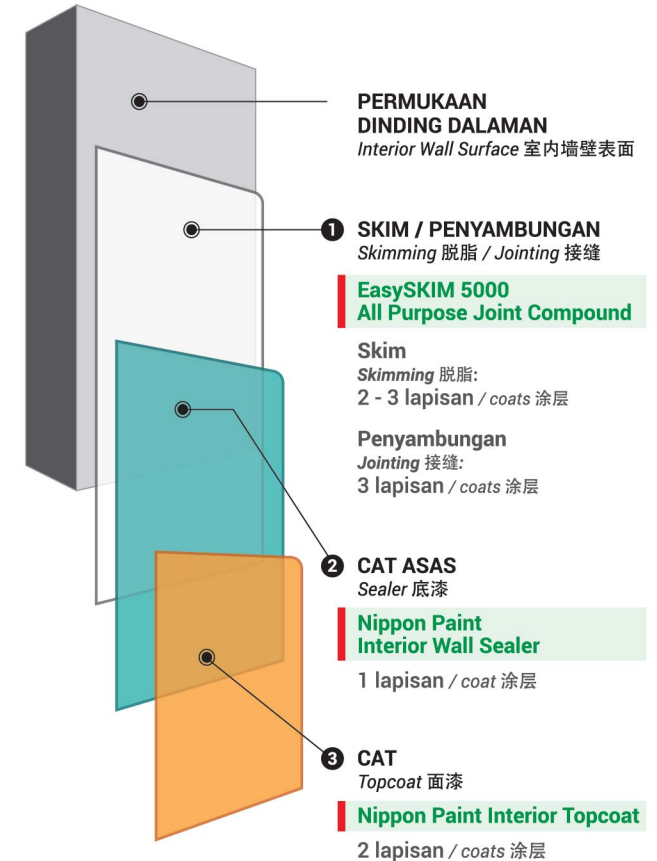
PERMUKAAN
DINDING DALAMAN
Interior Wall Surface 室内墙壁表面

1 SKIM / PENYAMBUNGAN
Skimming 脱脂 / Jointing 接缝

EasySKIM 5000
All Purpose Joint Compound

Skim
Skimming 脱脂:
2 - 3 lapisan / coats 涂层

Penyambungan
Jointing 接缝:
3 lapisan / coats 涂层

2 CAT ASAS
Sealer 底漆

Nippon Paint
Interior Wall Sealer

1 lapisan / coat 涂层

3 CAT
Topcoat 面漆

Nippon Paint Interior Topcoat

2 lapisan / coats 涂层